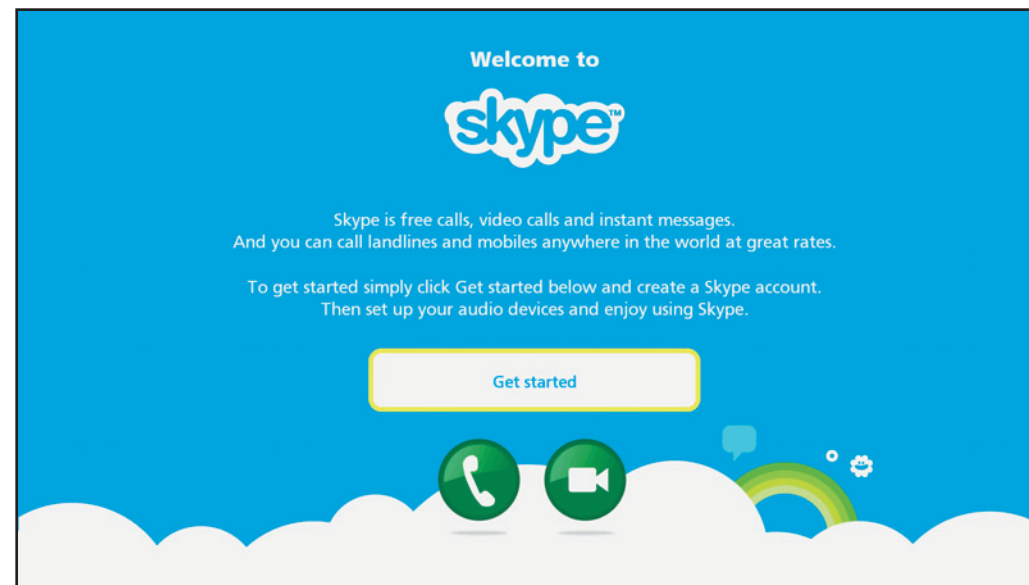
Welcome to

skype™

Skype is free calls, video calls and instant messages. And you can call landlines and mobiles anywhere in the world at great rates.

To get started simply click Get started below and create a Skype account. Then set up your audio devices and enjoy using Skype.

Get started